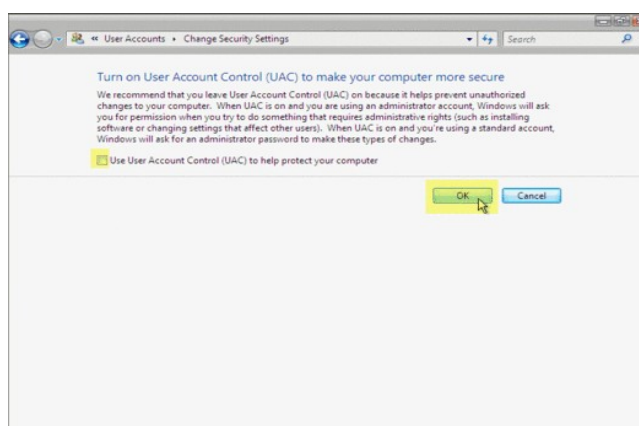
« User Accounts ▸ Change Security Settings

Search

Turn on User Account Control (UAC) to make your computer more secure

We recommend that you leave User Account Control (UAC) on because it helps prevent unauthorized changes to your computer. When UAC is on and you are using an administrator account, Windows will ask you for permission when you try to do something that requires administrative rights (such as installing software or changing settings that affect other users). When UAC is on and you're using a standard account, Windows will ask for an administrator password to make these types of changes.

Use User Account Control (UAC) to help protect your computer

OK

Cancel